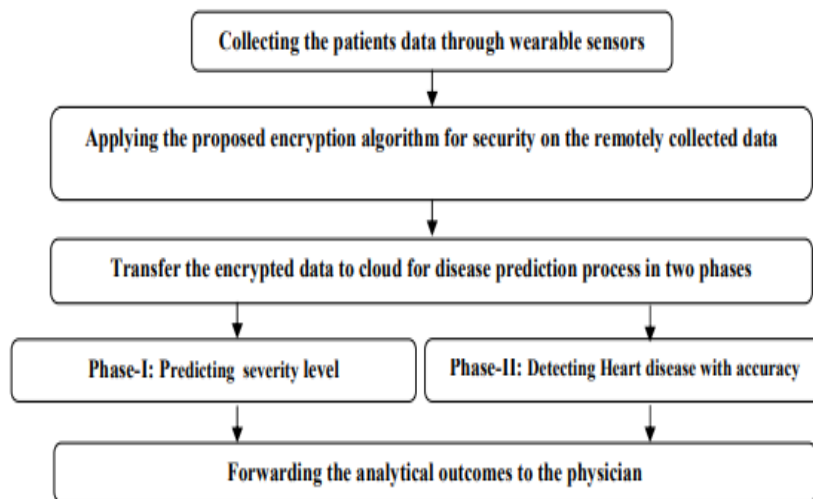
Collecting the patients data through wearable sensors

Applying the proposed encryption algorithm for security on the remotely collected data

Transfer the encrypted data to cloud for disease prediction process in two phases

Phase-I: Predicting severity level

Phase-II: Detecting Heart disease with accuracy

Forwarding the analytical outcomes to the physician